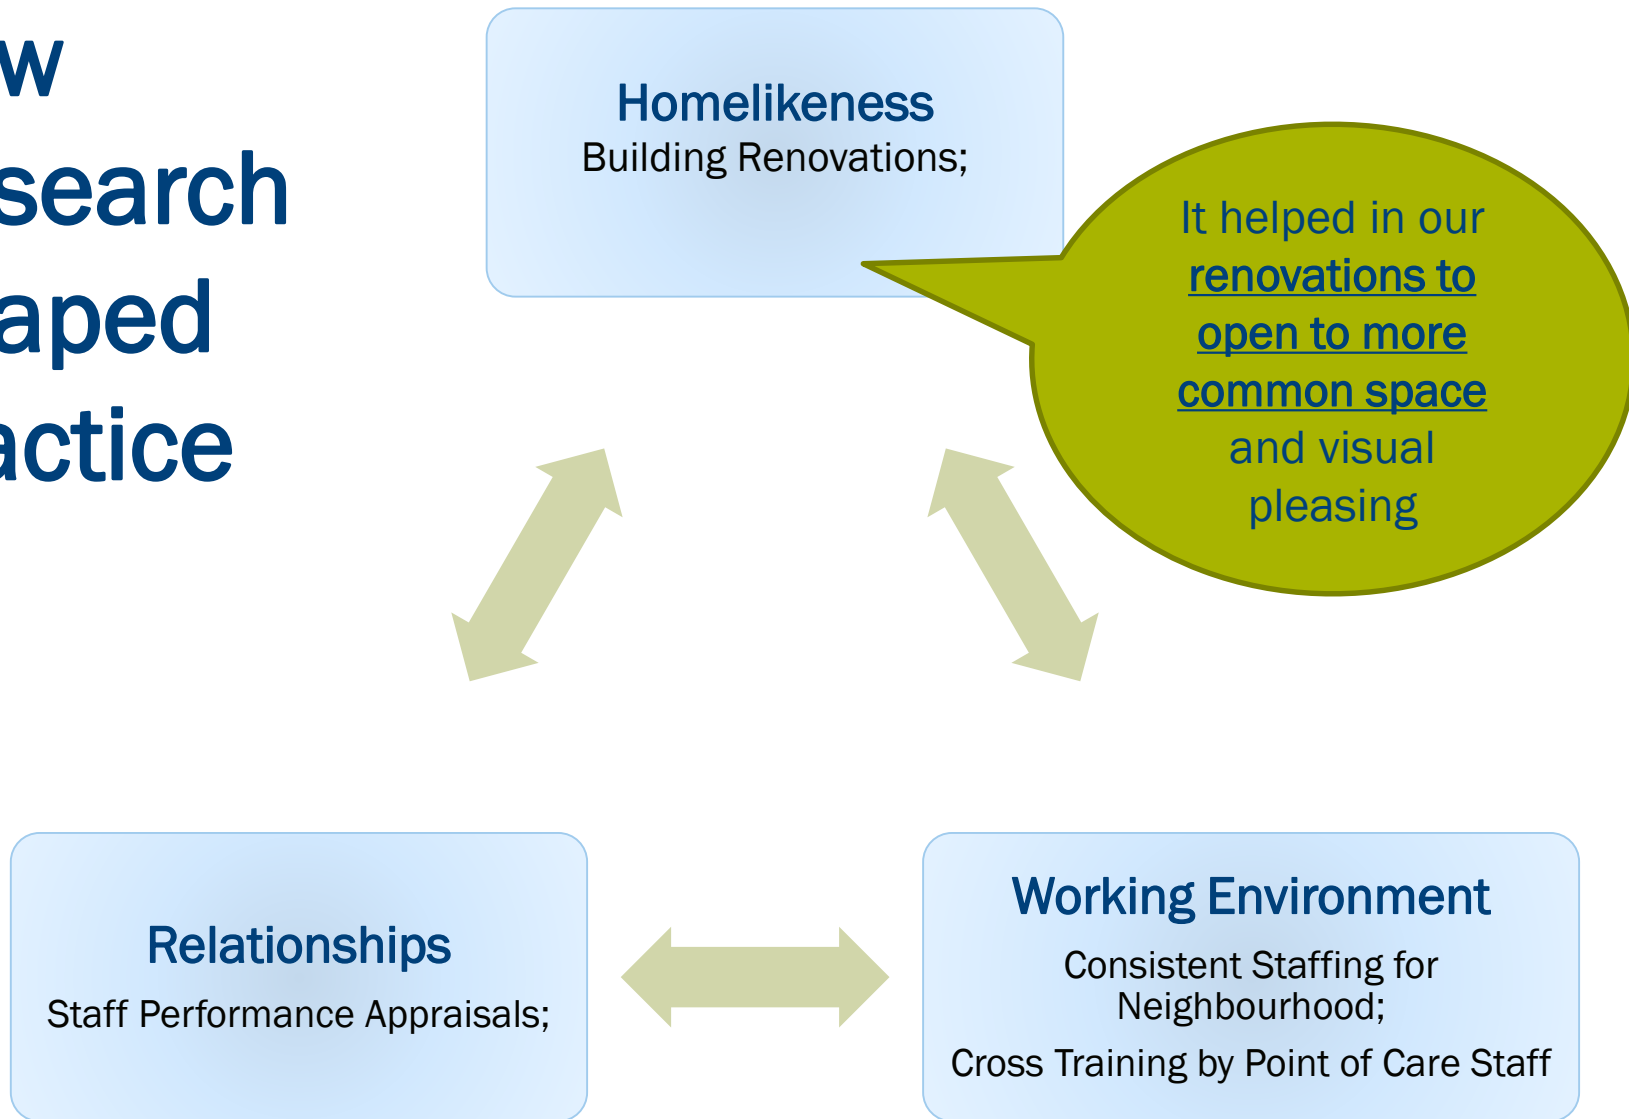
w
search
aped
actice

Homelikeness
Building Renovations;

It helped in our renovations to open to more common space and visual pleasing

Relationships
Staff Performance Appraisals;

Working Environment
Consistent Staffing for Neighbourhood;
Cross Training by Point of Care Staff